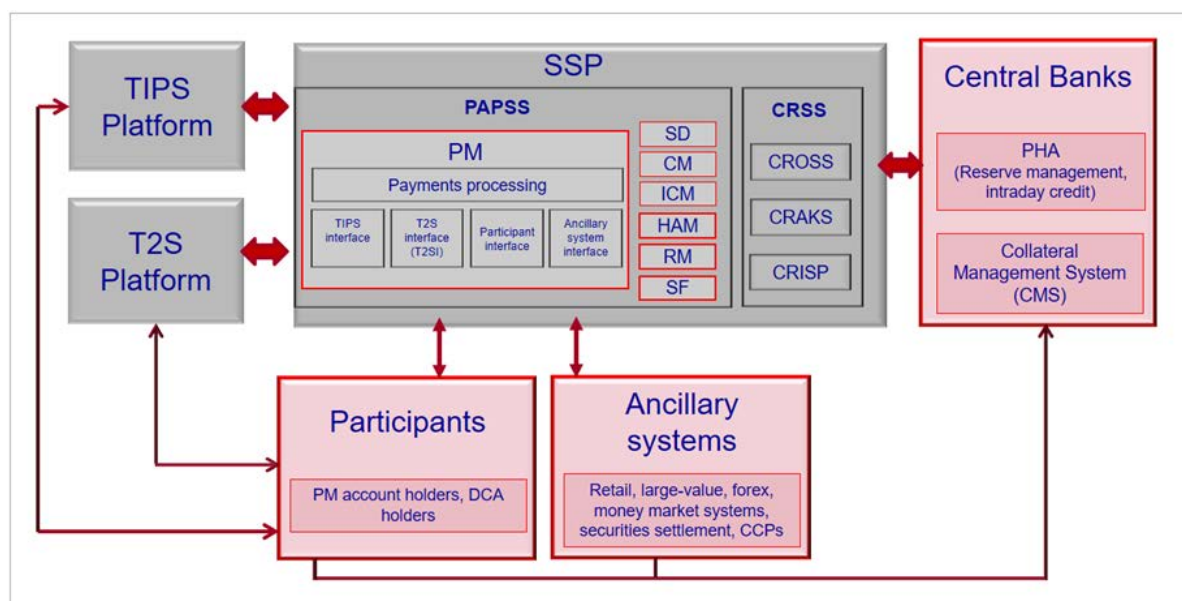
TIPS Platform

T2S Platform

SSP

PAPSS

PM

Payments processing

TIPS interface

T2S interface (T2SI)

Participant interface

Ancillary system interface

SD

CM

ICM

HAM

RM

SF

CRSS

CROSS

CRAKS

CRISP

Central Banks

PHA (Reserve management, intraday credit)

Collateral Management System (CMS)

Participants

PM account holders, DCA holders

Ancillary systems

Retail, large-value, forex, money market systems, securities settlement, CCPs